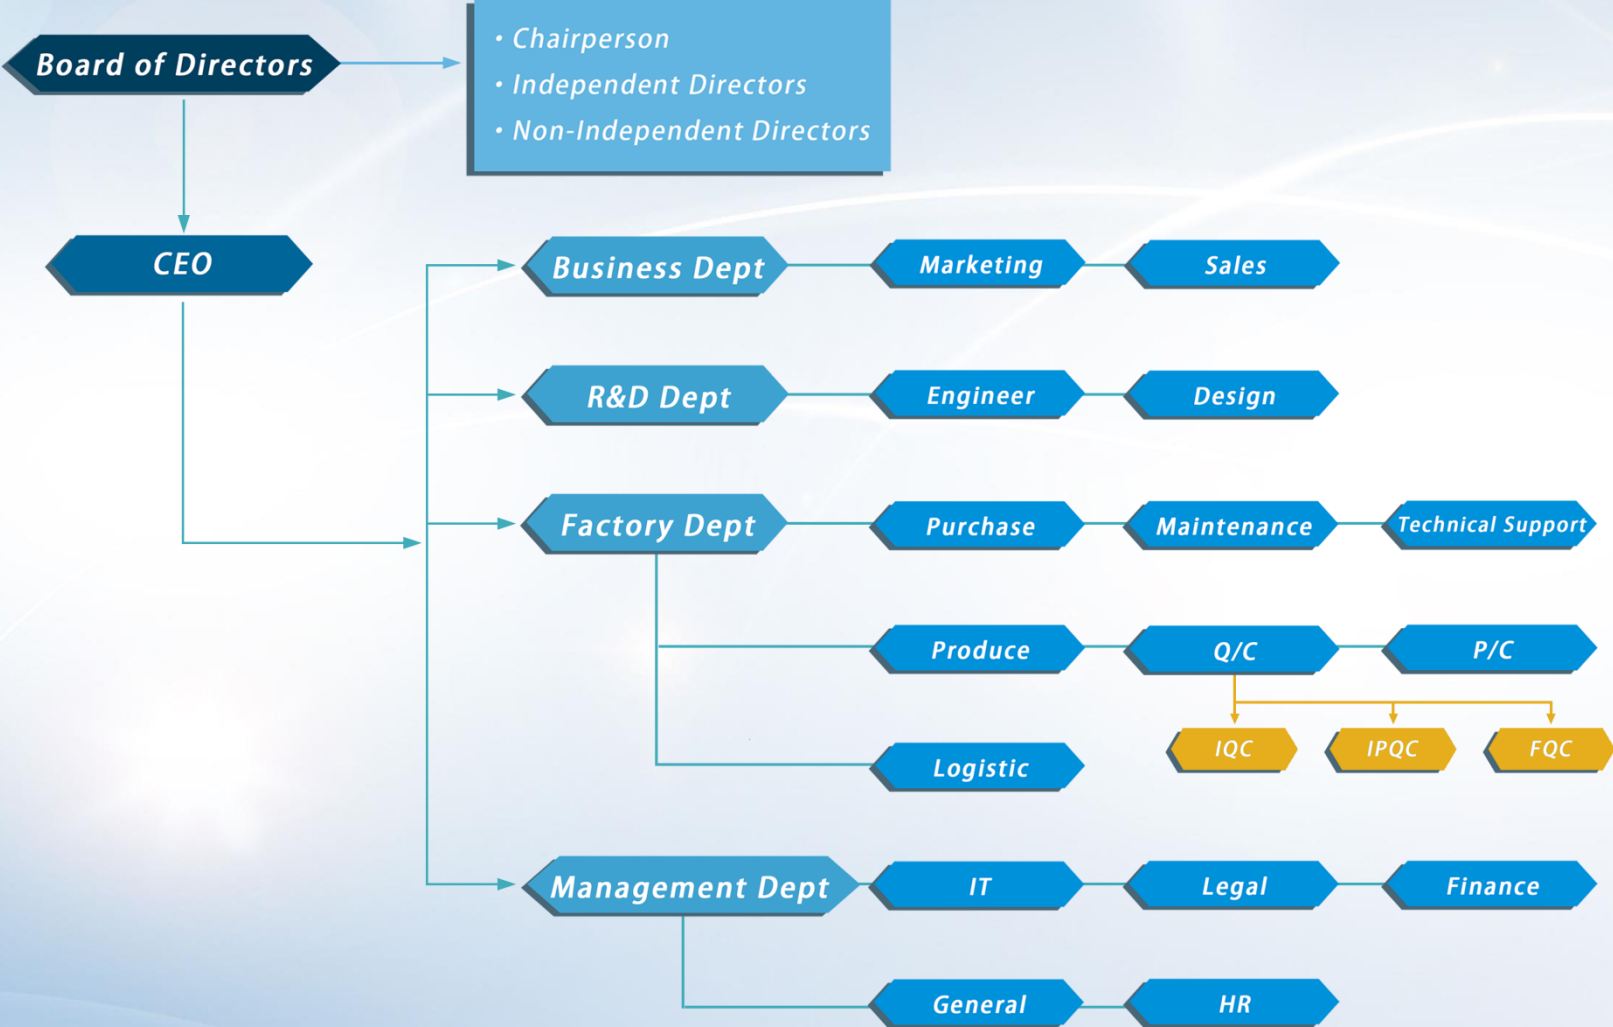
Board of Directors

• Chairperson
• Independent Directors
• Non-Independent Directors

CEO

Business Dept
Marketing
Sales

R&D Dept
Engineer
Design

Factory Dept
Purchase
Maintenance
Technical Support
Produce
Q/C
P/C
IQC
IPQC
FQC
Logistic

Management Dept
IT
Legal
Finance
General
HR